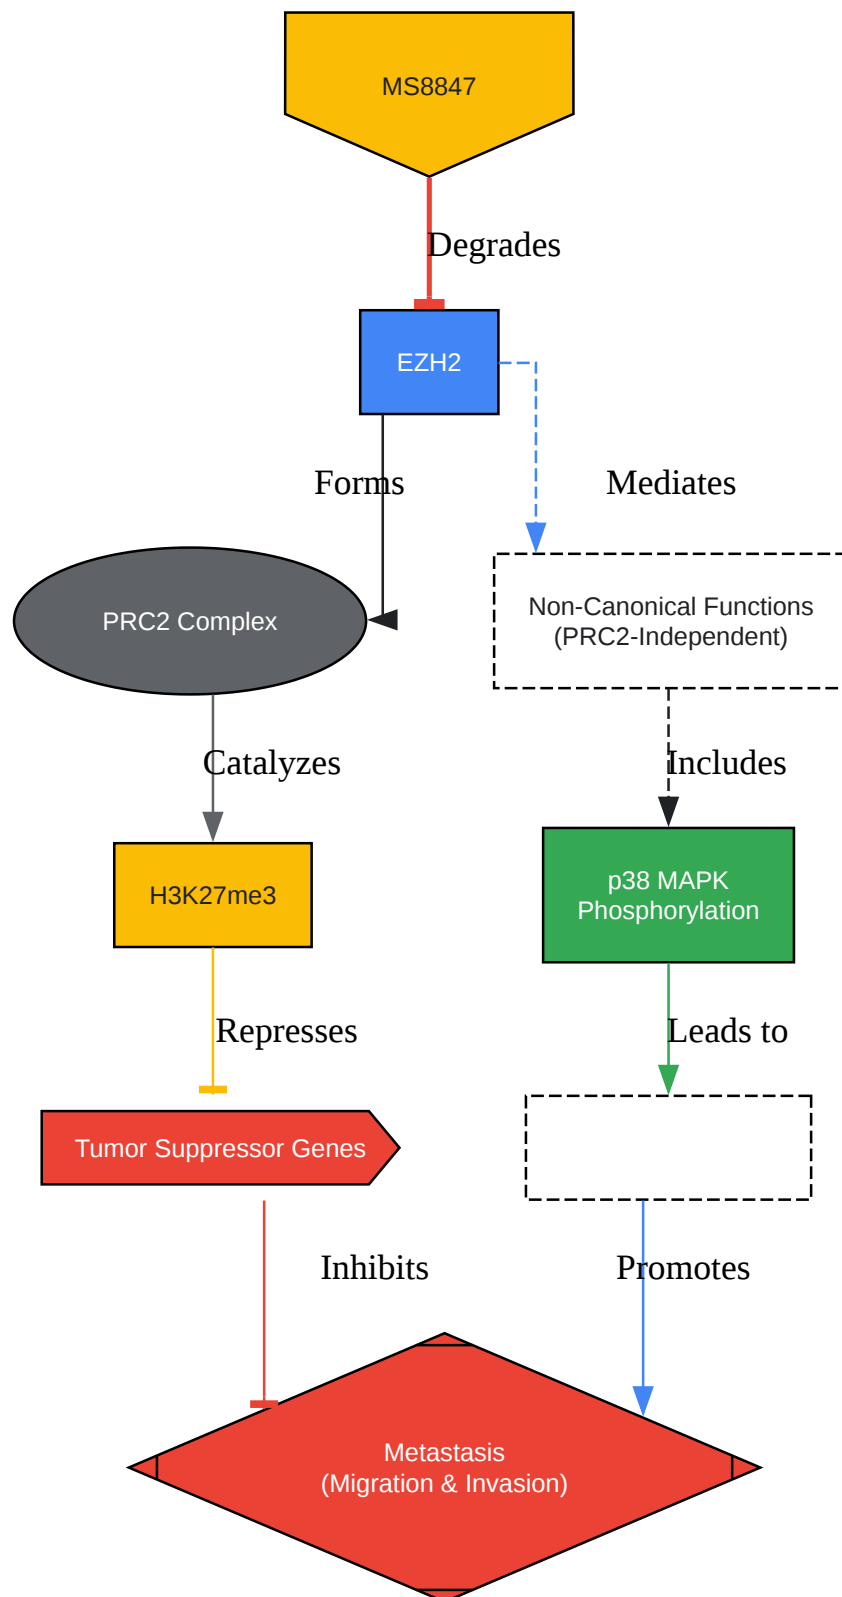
MS8847

Degrades

EZH2

Forms

Mediates

PRC2 Complex

Non-Canonical Functions
(PRC2-Independent)

Catalyzes

Includes

H3K27me3

p38 MAPK
Phosphorylation

Represses

Leads to

Tumor Suppressor Genes

Inhibits

Promotes

Metastasis
(Migration & Invasion)